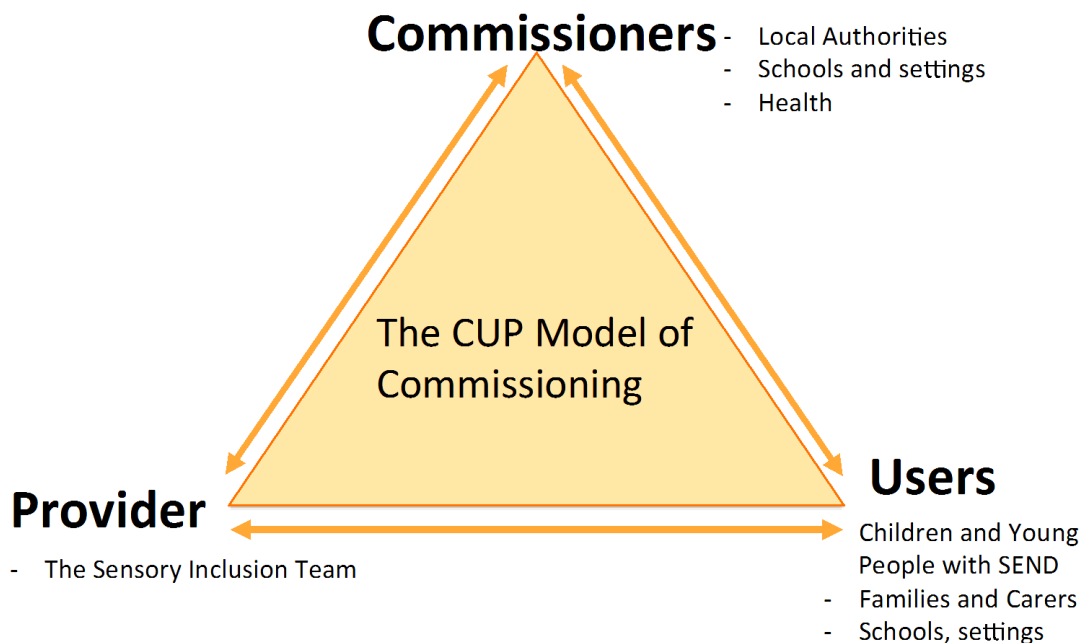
Commissioners
- Local Authorities
- Schools and settings
- Health

The CUP Model of Commissioning

Provider
- The Sensory Inclusion Team

Users
Children and Young People with SEND
- Families and Carers
- Schools, settings